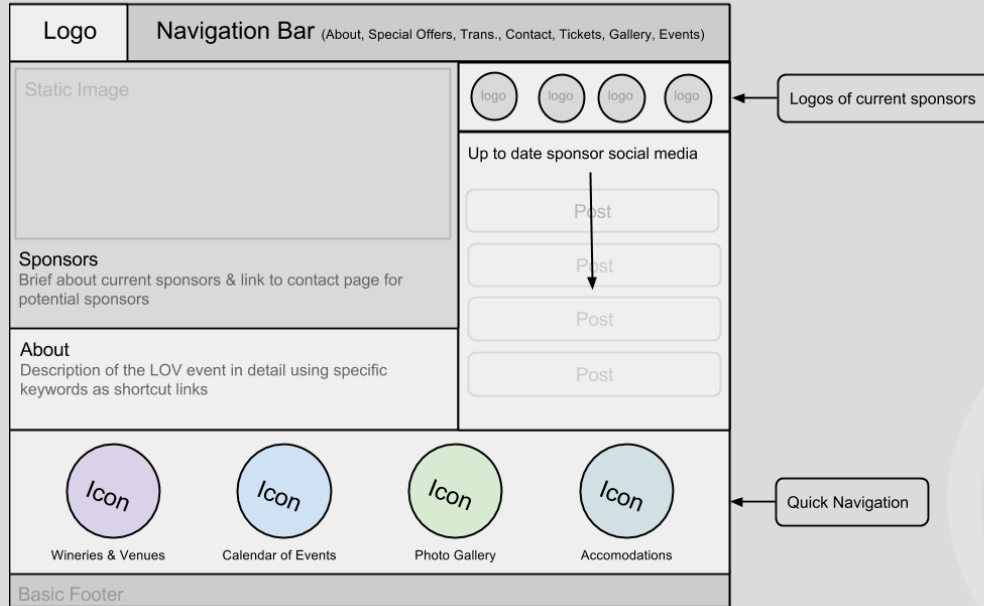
Logo

Navigation Bar (About, Special Offers, Trans., Contact, Tickets, Gallery, Events)

Static Image

logo logo logo logo

Logos of current sponsors

Up to date sponsor social media

Post

Post

Post

Post

Sponsors
Brief about current sponsors & link to contact page for potential sponsors

About
Description of the LOV event in detail using specific keywords as shortcut links

Icon
Wineries & Venues

Icon
Calendar of Events

Icon
Photo Gallery

Icon
Accomodations

Quick Navigation

Basic Footer